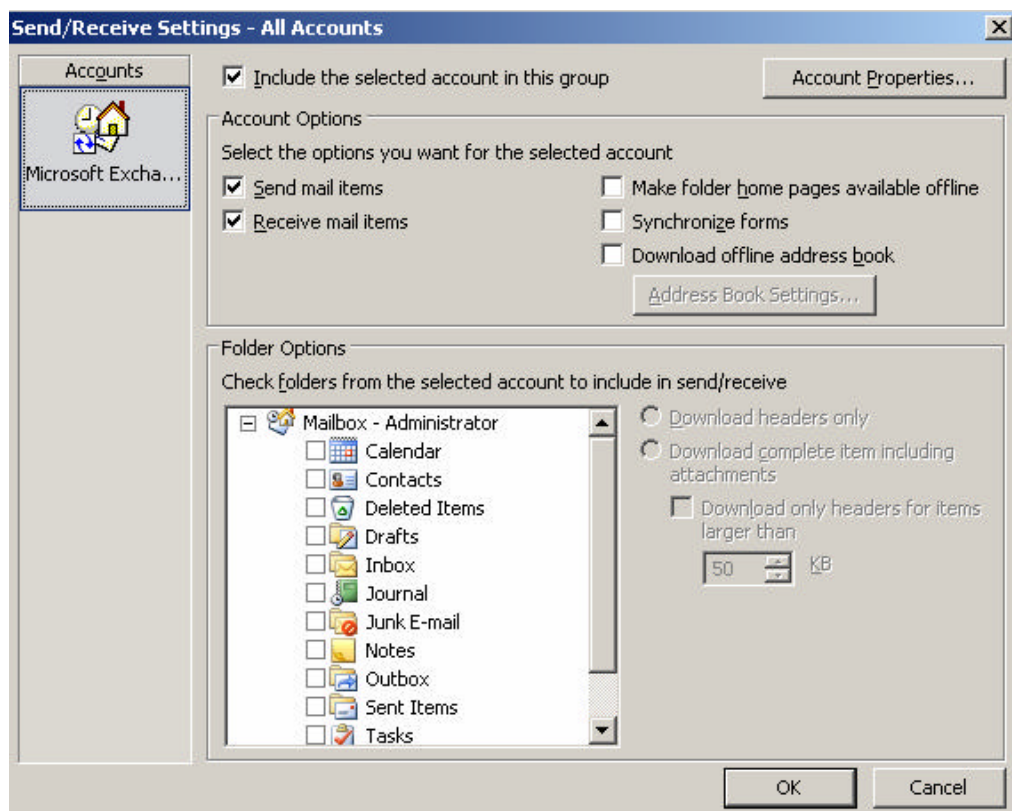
Send/Receive Settings - All Accounts

Accounts

Microsoft Excha...

Include the selected account in this group

Account Properties...

Account Options

Select the options you want for the selected account

Send mail items

Receive mail items

Make folder home pages available offline

Synchronize forms

Download offline address book

Address Book Settings...

Folder Options

Check folders from the selected account to include in send/receive

Mailbox - Administrator
Calendar
Contacts
Deleted Items
Drafts
Inbox
Journal
Junk E-mail
Notes
Outbox
Sent Items
Tasks

Download headers only

Download complete item including attachments

Download only headers for items larger than

50 KB

OK

Cancel